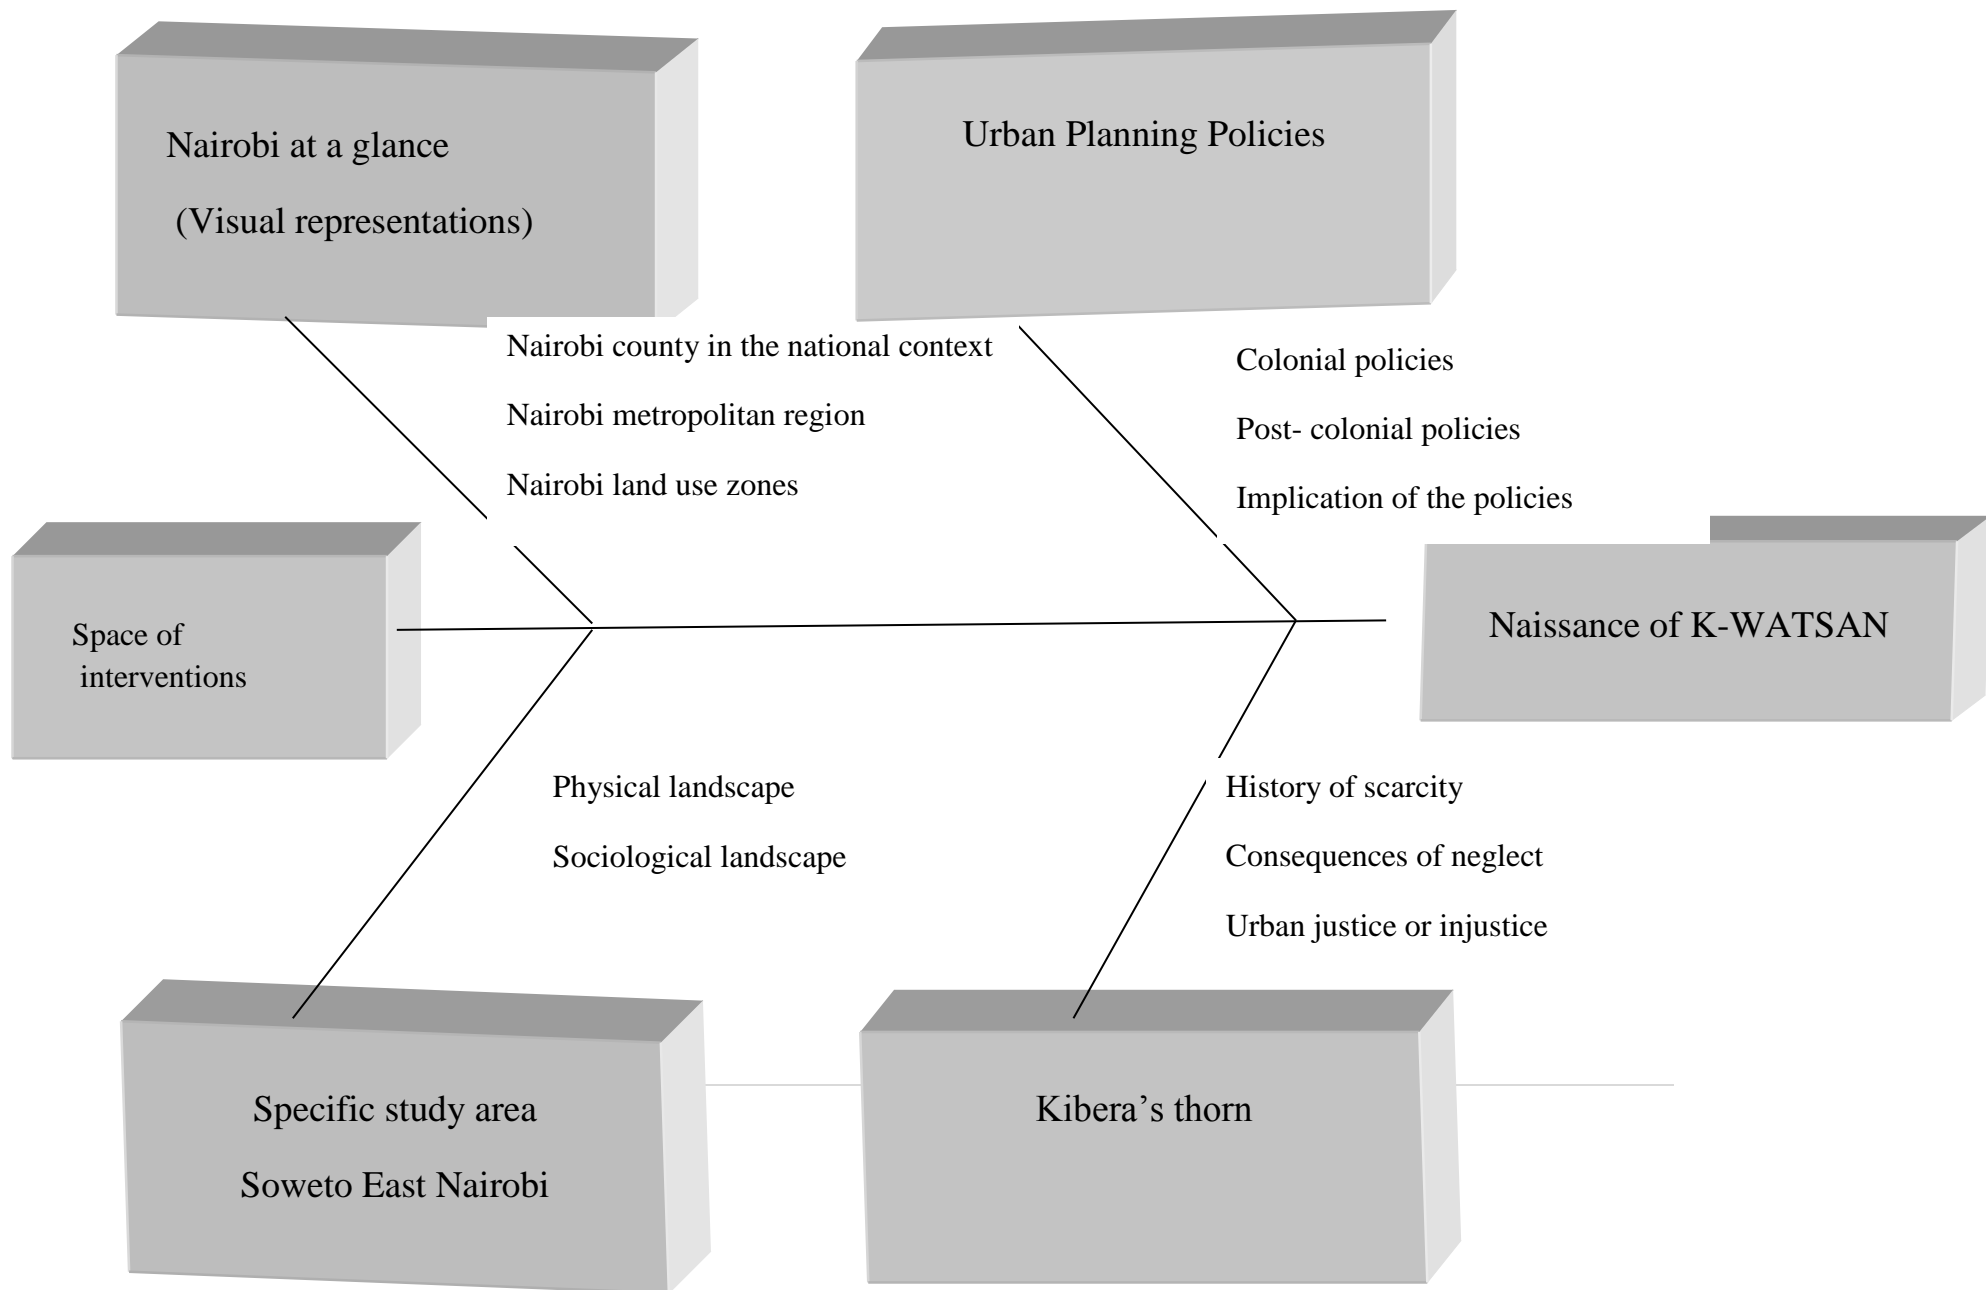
Nairobi at a glance

(Visual representations)

Urban Planning Policies

Nairobi county in the national context

Nairobi metropolitan region

Nairobi land use zones

Colonial policies

Post- colonial policies

Implication of the policies

Space of interventions

Naissance of K-WATSAN

Physical landscape

Sociological landscape

History of scarcity

Consequences of neglect

Urban justice or injustice

Specific study area

Soweto East Nairobi

Kibera's thorn